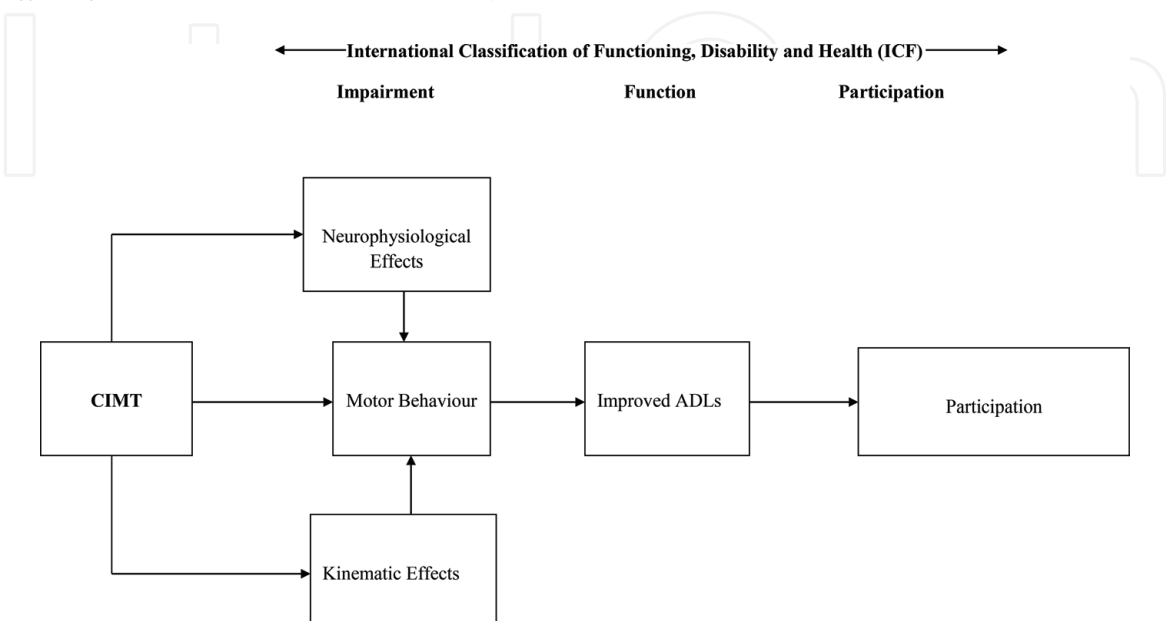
International Classification of Functioning, Disability and Health (ICF)

Impairment

Function

Participation

Neurophysiological Effects

CIMT

Motor Behaviour

Improved ADLs

Participation

Kinematic Effects